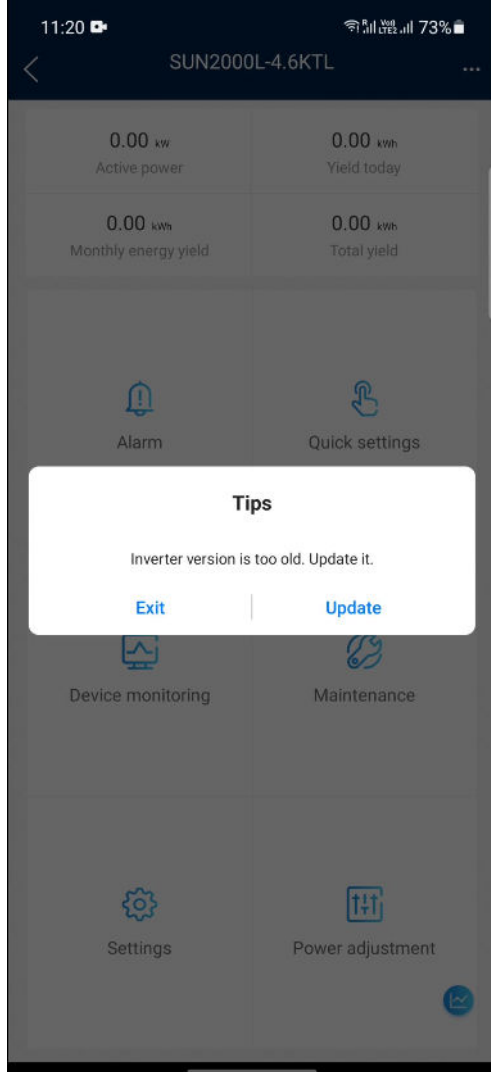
11:20

Vo) LTE2 73%

SUN2000L-4.6KTL

0.00 kW
Active power

0.00 kWh
Yield today

0.00 kWh
Monthly energy yield

0.00 kWh
Total yield

Alarm

Quick settings

Tips

Inverter version is too old. Update it.

Exit

Update

Device monitoring

Maintenance

Settings

Power adjustment